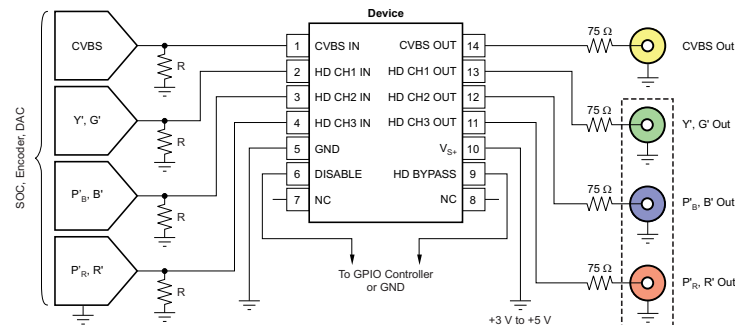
SOC, Encoder, DAC

CVBS

R

Y', G'

R

P'$_B$, B'

R

P'$_R$, R'

R

Device

| 1 | CVBS IN | CVBS OUT | 14 |
|---|---|---|---|
| 2 | HD CH1 IN | HD CH1 OUT | 13 |
| 3 | HD CH2 IN | HD CH2 OUT | 12 |
| 4 | HD CH3 IN | HD CH3 OUT | 11 |
| 5 | GND | $V_{S+}$ | 10 |
| 6 | DISABLE | HD BYPASS | 9 |
| 7 | NC | NC | 8 |

To GPIO Controller or GND

+3 V to +5 V

75 Ω

CVBS Out

75 Ω

Y', G' Out

75 Ω

P'$_B$, B' Out

75 Ω

P'$_R$, R' Out